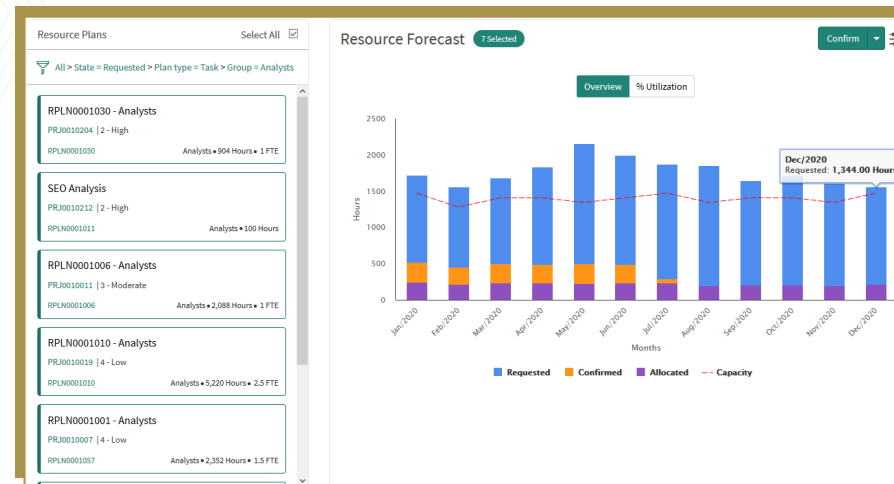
Resource Plans

Select All

All > State = Requested > Plan type = Task > Group = Analysts

RPLN0001030 - Analysts
PRJ0010204 | 2 - High
RPLN0001030
Analysts • 904 Hours • 1 FTE

SEO Analysis
PRJ0010212 | 2 - High
RPLN0001011
Analysts • 100 Hours

RPLN0001006 - Analysts
PRJ0010011 | 3 - Moderate
RPLN0001006
Analysts • 2,088 Hours • 1 FTE

RPLN0001010 - Analysts
PRJ0010019 | 4 - Low
RPLN0001010
Analysts • 5,220 Hours • 2.5 FTE

RPLN0001001 - Analysts
PRJ0010007 | 4 - Low
RPLN0001057
Analysts • 2,352 Hours • 1.5 FTE

Resource Forecast
7 Selected

Confirm

Overview
% Utilization

2500
2000
1500
1000
500
0
Hours

Dec/2020
Requested: 1,344.00 Hours

Jan/2020
Feb/2020
Mar/2020
Apr/2020
May/2020
Jun/2020
Jul/2020
Aug/2020
Sep/2020
Oct/2020
Nov/2020
Dec/2020

Months

Requested
Confirmed
Allocated
Capacity